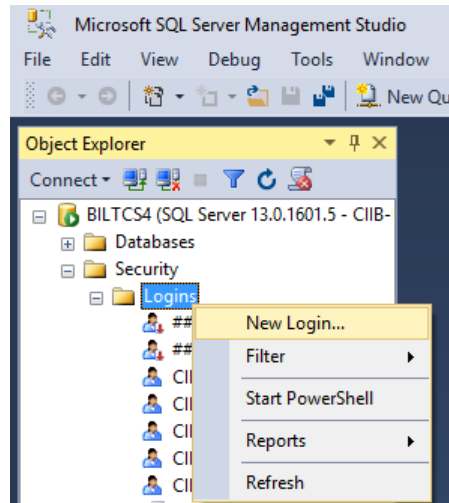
Microsoft SQL Server Management Studio

File Edit View Debug Tools Window

New Qu

Object Explorer

Connect

BILTCS4 (SQL Server 13.0.1601.5 - CIIB-

Databases

Security

Logins

##

##

CII

CII

CII

CII

CII

New Login...

Filter

Start PowerShell

Reports

Refresh